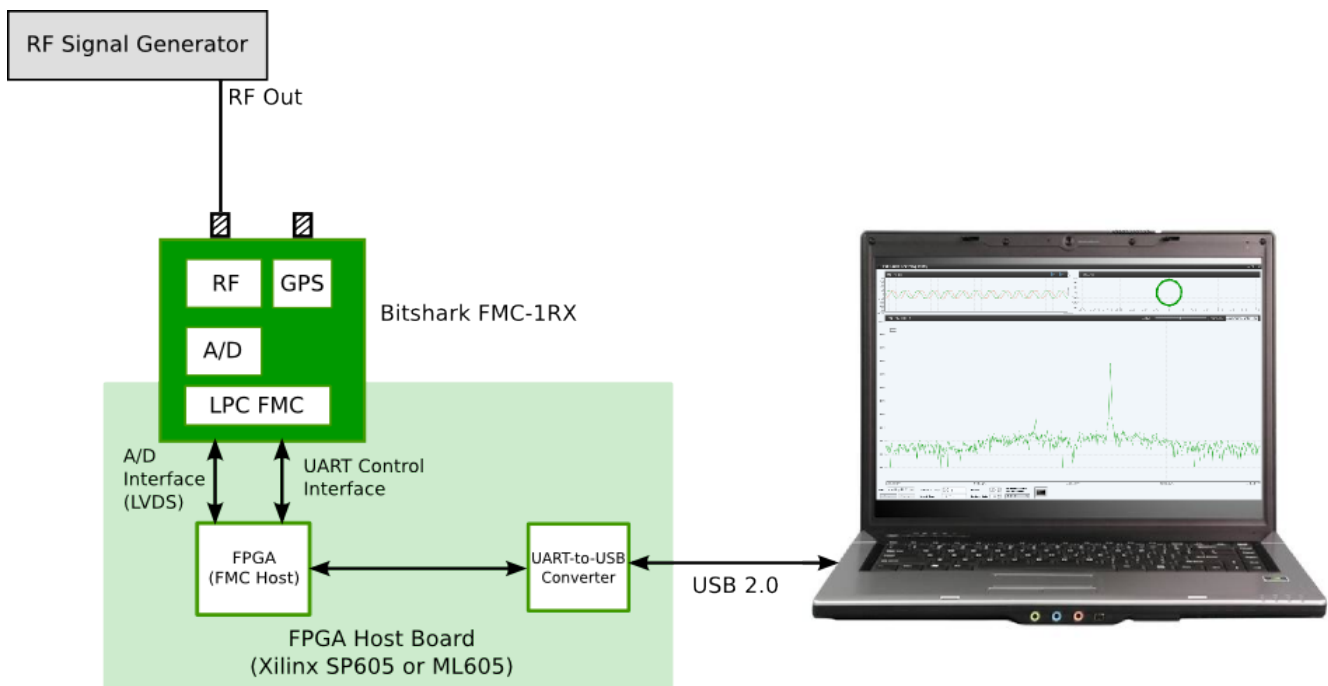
RF Signal Generator

RF Out

RF

GPS

A/D

LPC FMC

Bitshark FMC-1RX

A/D Interface (LVDS)

UART Control Interface

FPGA (FMC Host)

UART-to-USB Converter

USB 2.0

FPGA Host Board (Xilinx SP605 or ML605)